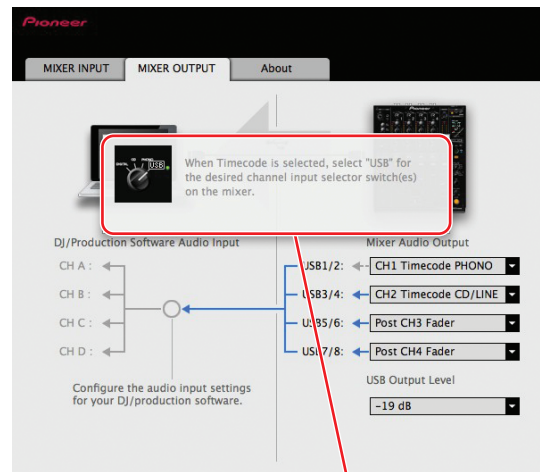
Pioneer

MIXER INPUT
MIXER OUTPUT
About

USB

When Timecode is selected, select "USB" for the desired channel input selector switch(es) on the mixer.

DJ/Production Software Audio Input

CH A :
CH B :
CH C :
CH D :

Configure the audio input settings for your DJ/production software.

Mixer Audio Output

USB1/2: CH1 Timecode PHONO
USB3/4: CH2 Timecode CD/LINE
USB5/6: Post CH3 Fader
USB7/8: Post CH4 Fader

USB Output Level

-19 dB